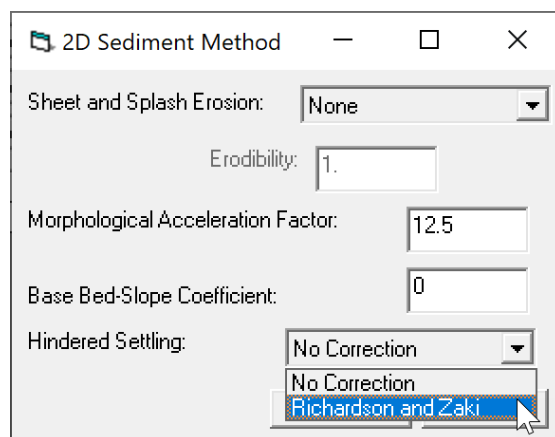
2D Sediment Method

Sheet and Splash Erosion: None

Erodibility: 1.

Morphological Acceleration Factor: 12.5

Base Bed-Slope Coefficient: 0

Hindered Settling: No Correction

No Correction
Richardson and Zaki